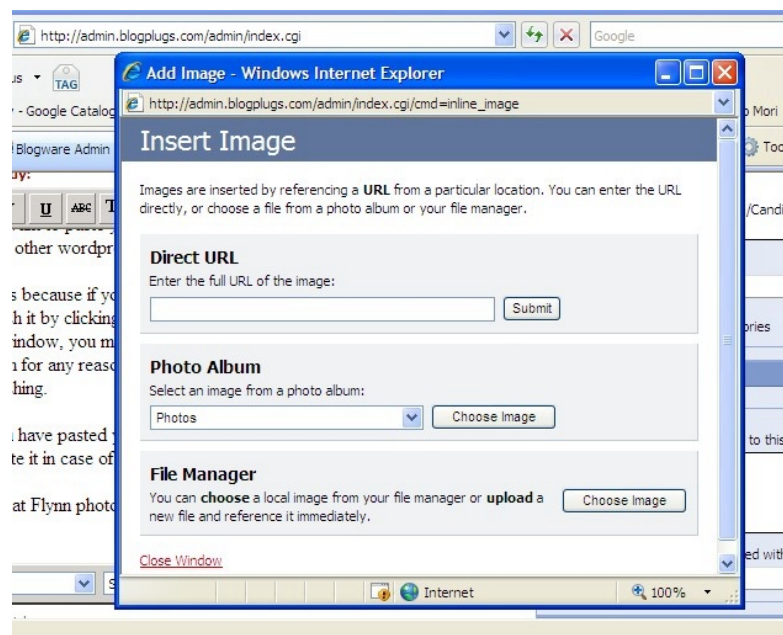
http://admin.blogplugs.com/admin/index.cgi

Google

us

TAG

- Google Catalog

Blogware Admin

dy:

U ABC T

other wordpr

s because if y
h it by clicking
indow, you m
n for any reaso
hing.

have pasted
te it in case of

at Flynn photo

o Mori

Too

/Candi

ories

to this

ed with

Add Image - Windows Internet Explorer

http://admin.blogplugs.com/admin/index.cgi/cmd=inline_image

Insert Image

Images are inserted by referencing a **URL** from a particular location. You can enter the URL directly, or choose a file from a photo album or your file manager.

**Direct URL**

Enter the full URL of the image:

Submit

**Photo Album**

Select an image from a photo album:

Photos

Choose Image

**File Manager**

You can **choose** a local image from your file manager or **upload** a new file and reference it immediately.

Choose Image

Close Window

Internet

100%